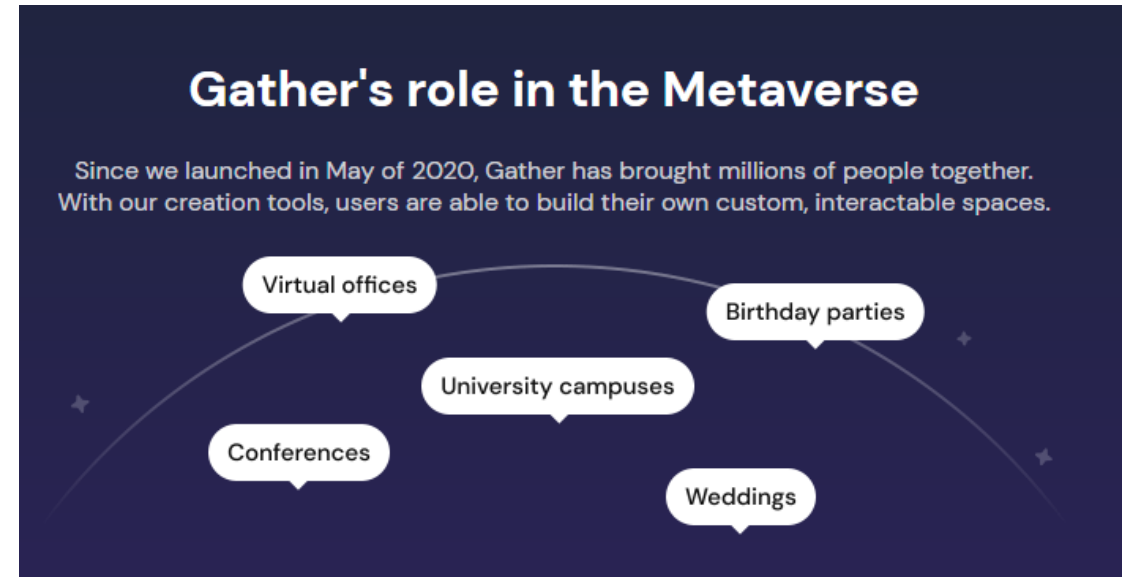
Gather's role in the Metaverse

Since we launched in May of 2020, Gather has brought millions of people together. With our creation tools, users are able to build their own custom, interactable spaces.

Virtual offices

Birthday parties

University campuses

Conferences

Weddings